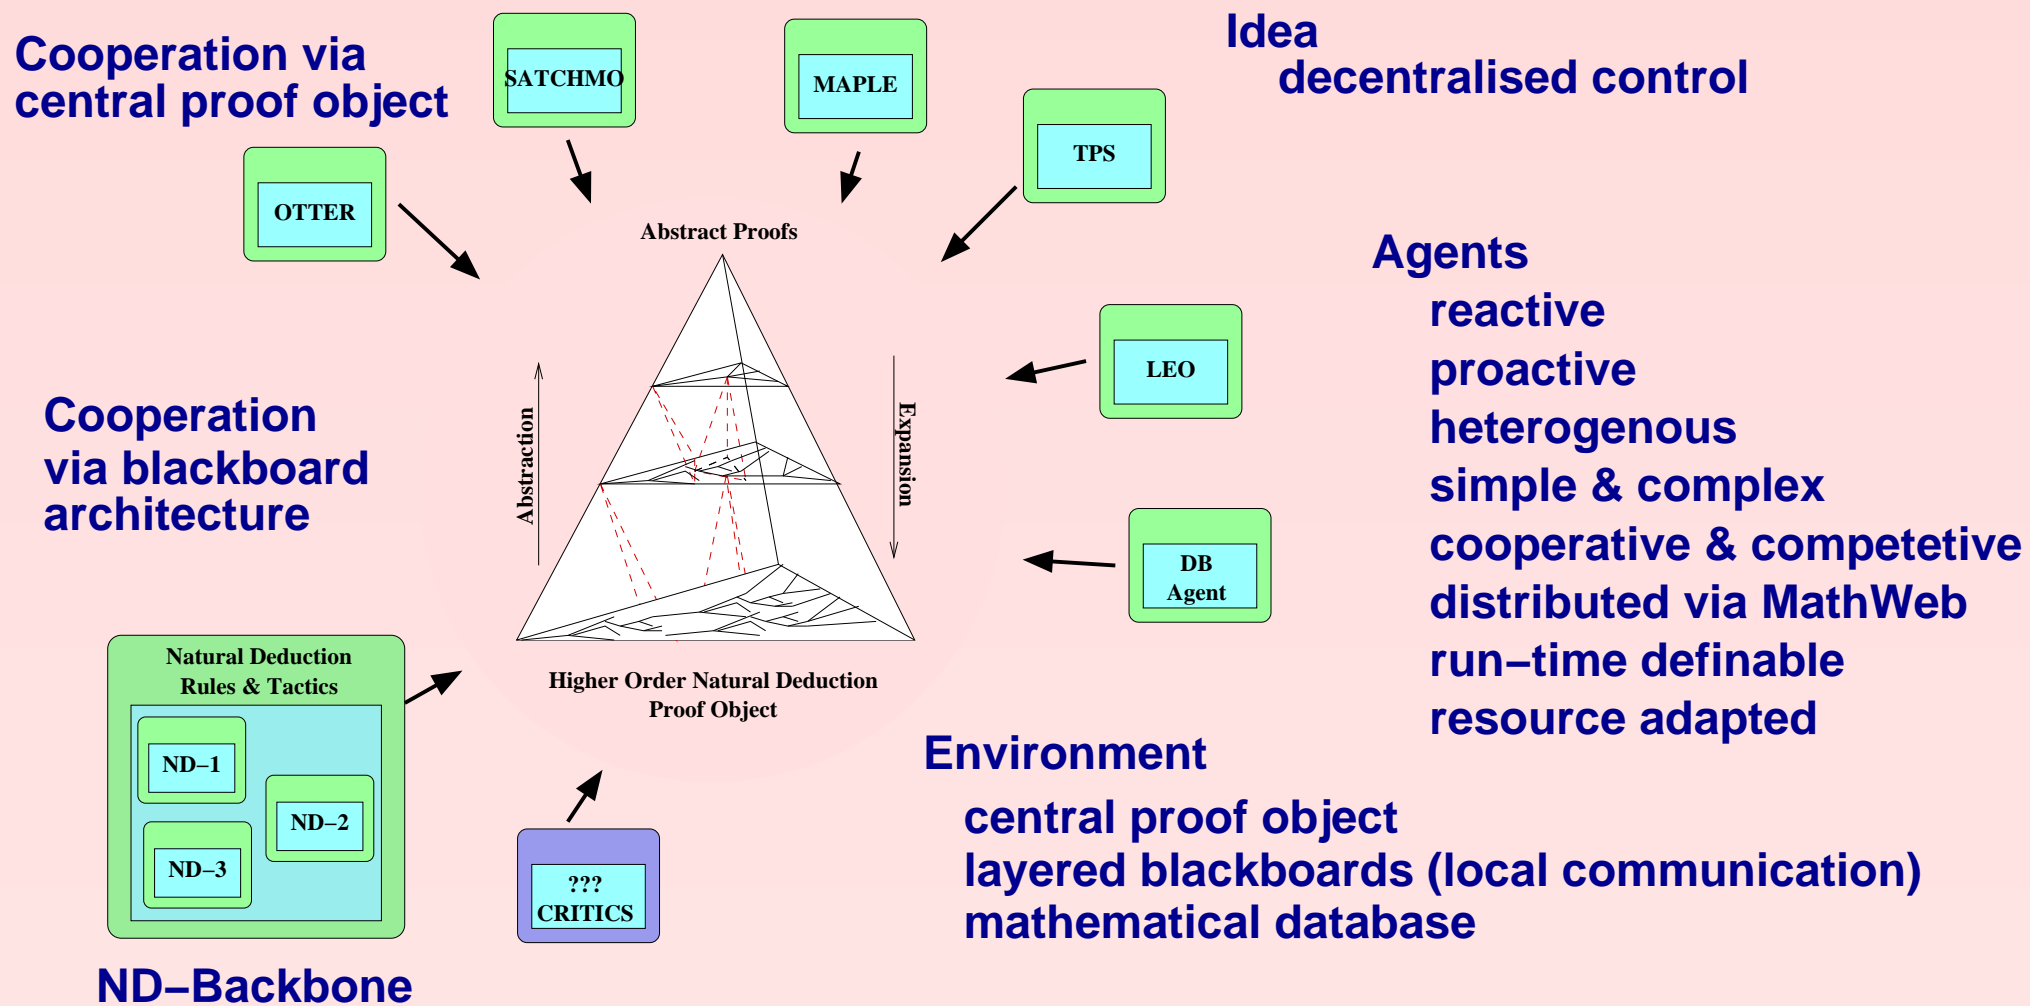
Cooperation via central proof object

SATCHMO

MAPLE

Idea
decentralised control

TPS

OTTER

Abstract Proofs

Agents
reactive
proactive
heterogenous
simple & complex
cooperative & competetive
distributed via MathWeb
run–time definable
resource adapted

LEO

Cooperation via blackboard architecture

Abstraction

Expansion

DB Agent

Natural Deduction Rules & Tactics

ND–1

ND–2

ND–3

Higher Order Natural Deduction Proof Object

Environment
central proof object
layered blackboards (local communication)
mathematical database

??? CRITICS

ND–Backbone